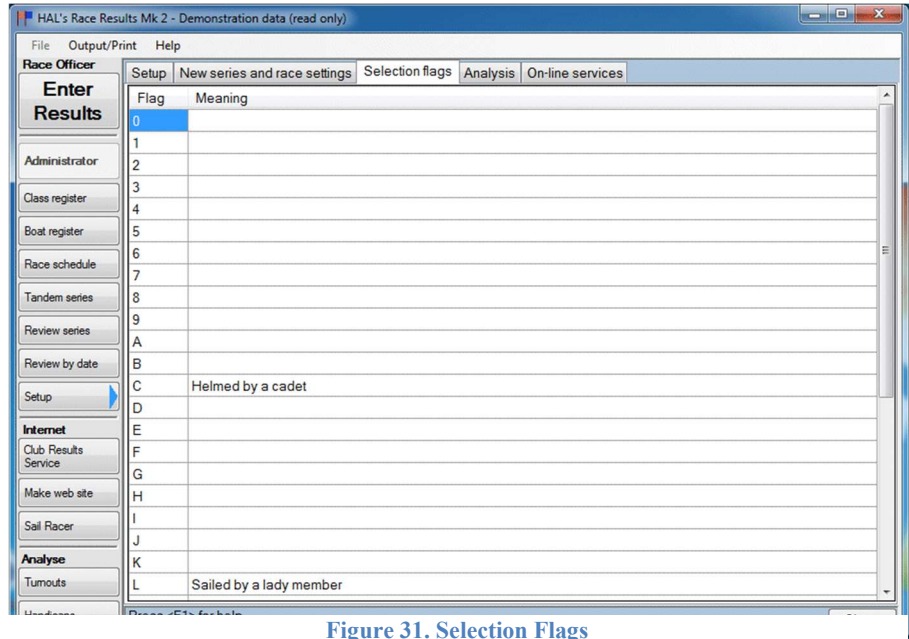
HAL's Race Results Mk 2 - Demonstration data (read only)

File Output/Print Help

Race Officer

Enter Results

Administrator

Class register

Boat register

Race schedule

Tandem series

Review series

Review by date

Setup

Internet

Club Results Service

Make web site

Sail Racer

Analyse

Turnouts

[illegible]

Setup | New series and race settings | Selection flags | Analysis | On-line services

| Flag | Meaning |
|---|---|
| 0 | |
| 1 | |
| 2 | |
| 3 | |
| 4 | |
| 5 | |
| 6 | |
| 7 | |
| 8 | |
| 9 | |
| A | |
| B | |
| C | Helmed by a cadet |
| D | |
| E | |
| F | |
| G | |
| H | |
| I | |
| J | |
| K | |
| L | Sailed by a lady member |

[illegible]

Figure 31. Selection Flags